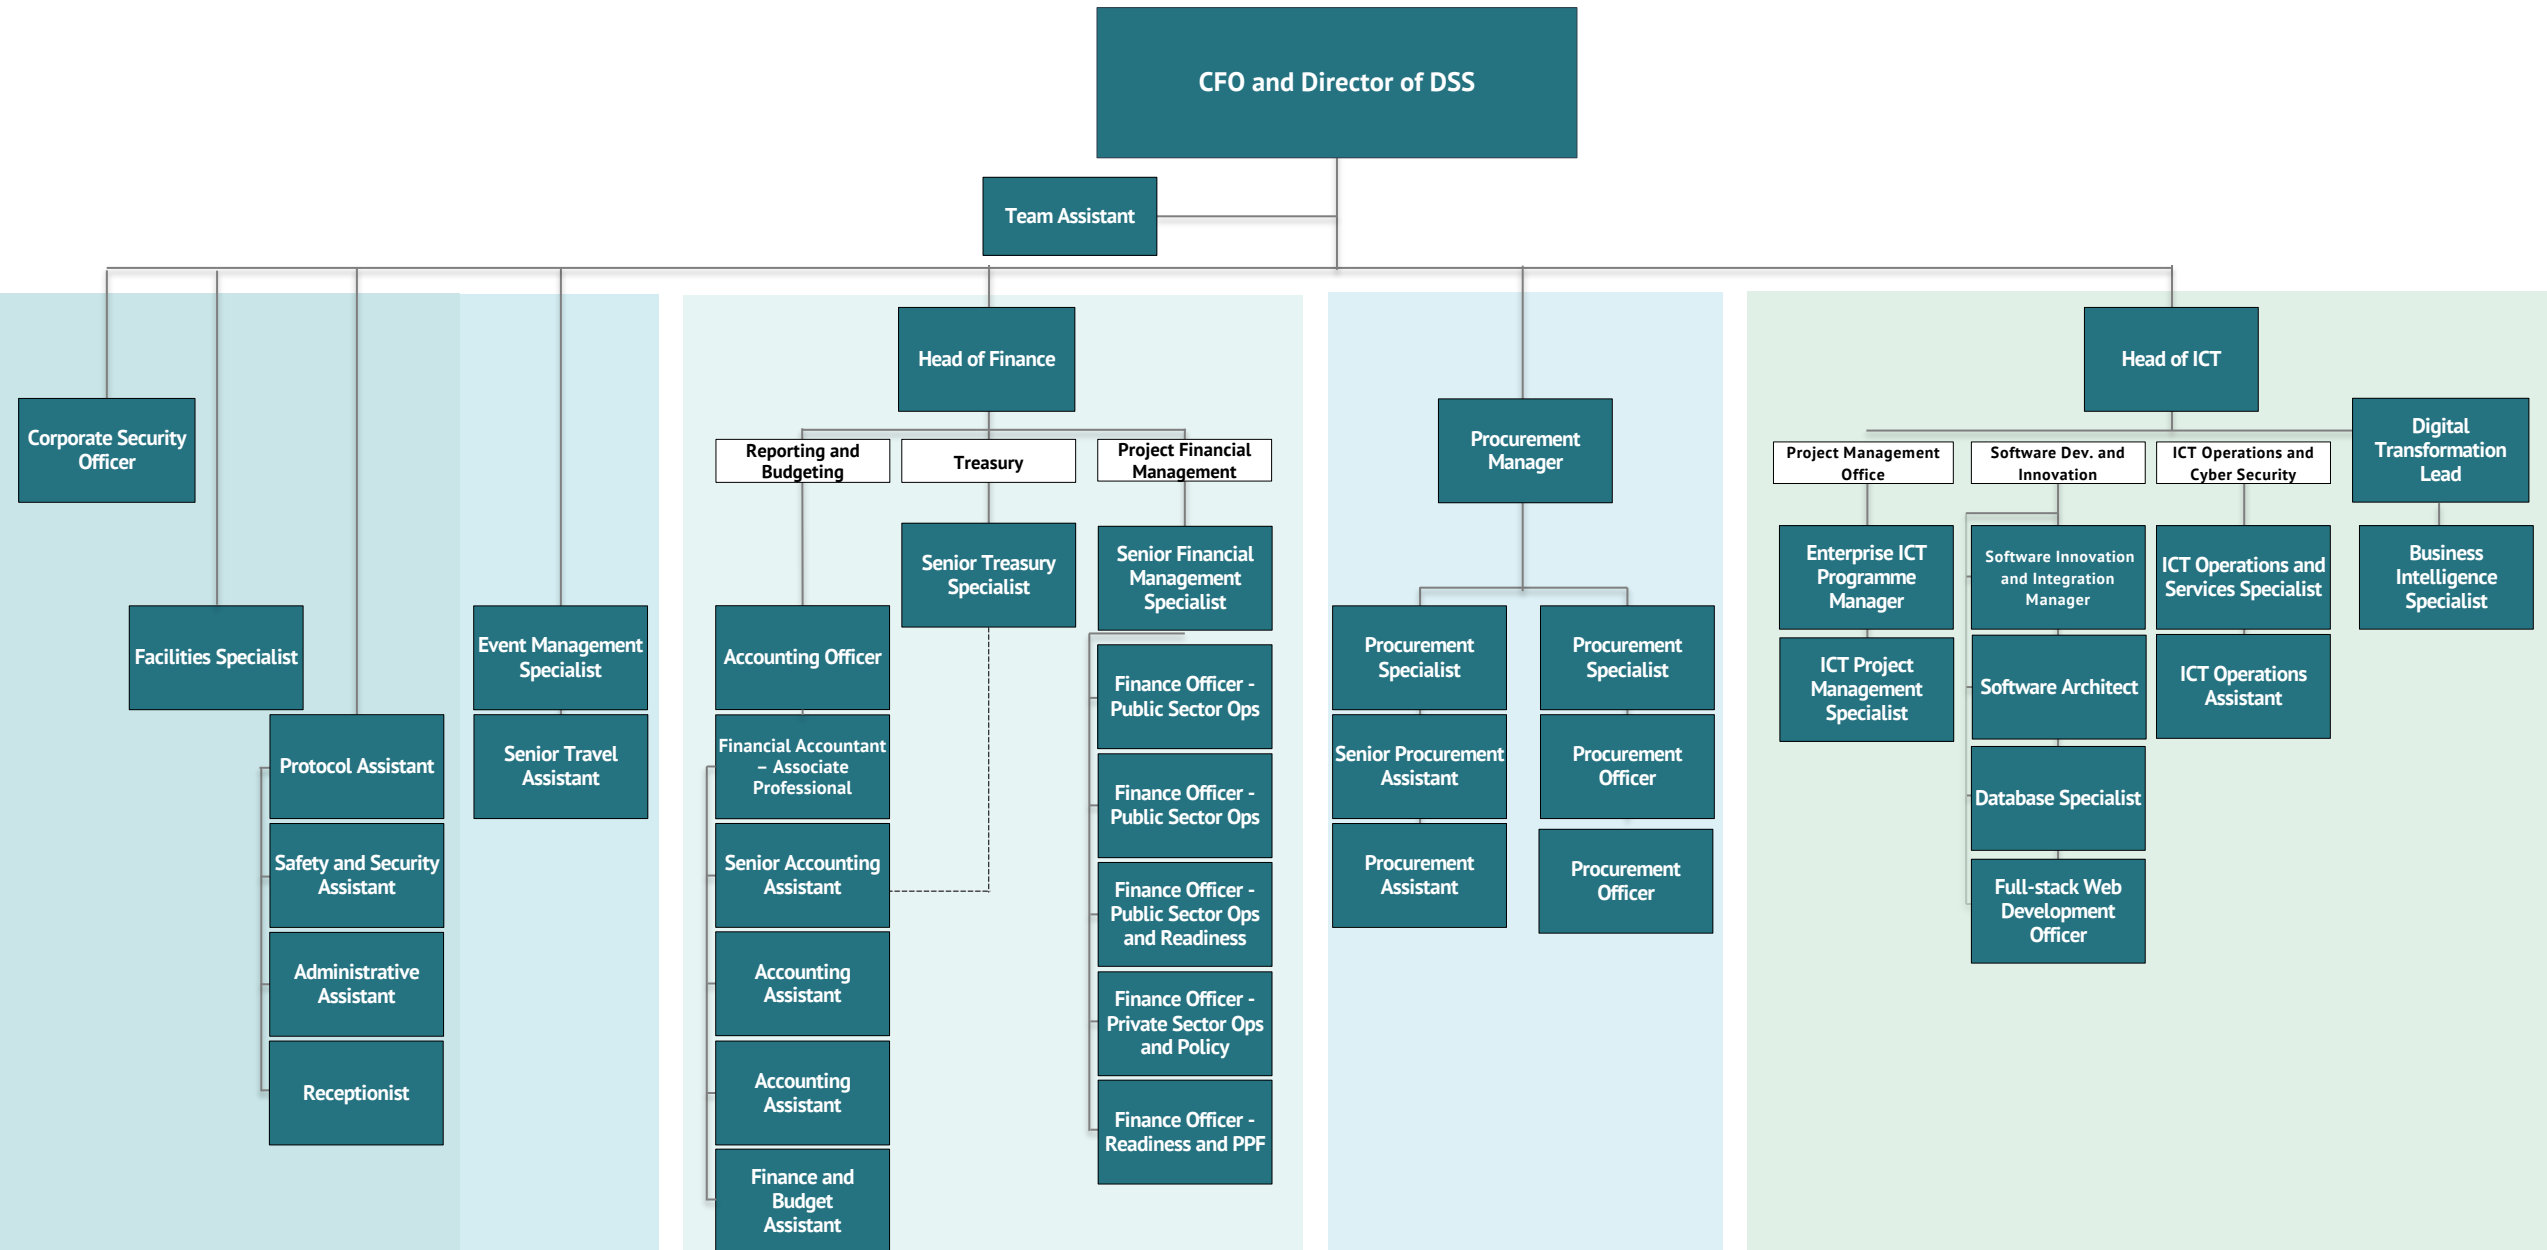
CFO and Director of DSS

Team Assistant

Corporate Security Officer

Facilities Specialist

Protocol Assistant

Safety and Security Assistant

Administrative Assistant

Receptionist

Event Management Specialist

Senior Travel Assistant

Head of Finance

Reporting and Budgeting

Treasury

Project Financial Management

Accounting Officer

Financial Accountant – Associate Professional

Senior Accounting Assistant

Accounting Assistant

Accounting Assistant

Finance and Budget Assistant

Senior Treasury Specialist

Senior Financial Management Specialist

Finance Officer - Public Sector Ops

Finance Officer - Public Sector Ops

Finance Officer - Public Sector Ops and Readiness

Finance Officer - Private Sector Ops and Policy

Finance Officer - Readiness and PPF

Procurement Manager

Procurement Specialist

Senior Procurement Assistant

Procurement Assistant

Procurement Specialist

Procurement Officer

Procurement Officer

Head of ICT

Project Management Office

Software Dev. and Innovation

ICT Operations and Cyber Security

Digital Transformation Lead

Enterprise ICT Programme Manager

ICT Project Management Specialist

Software Innovation and Integration Manager

Software Architect

Database Specialist

Full-stack Web Development Officer

ICT Operations and Services Specialist

ICT Operations Assistant

Business Intelligence Specialist